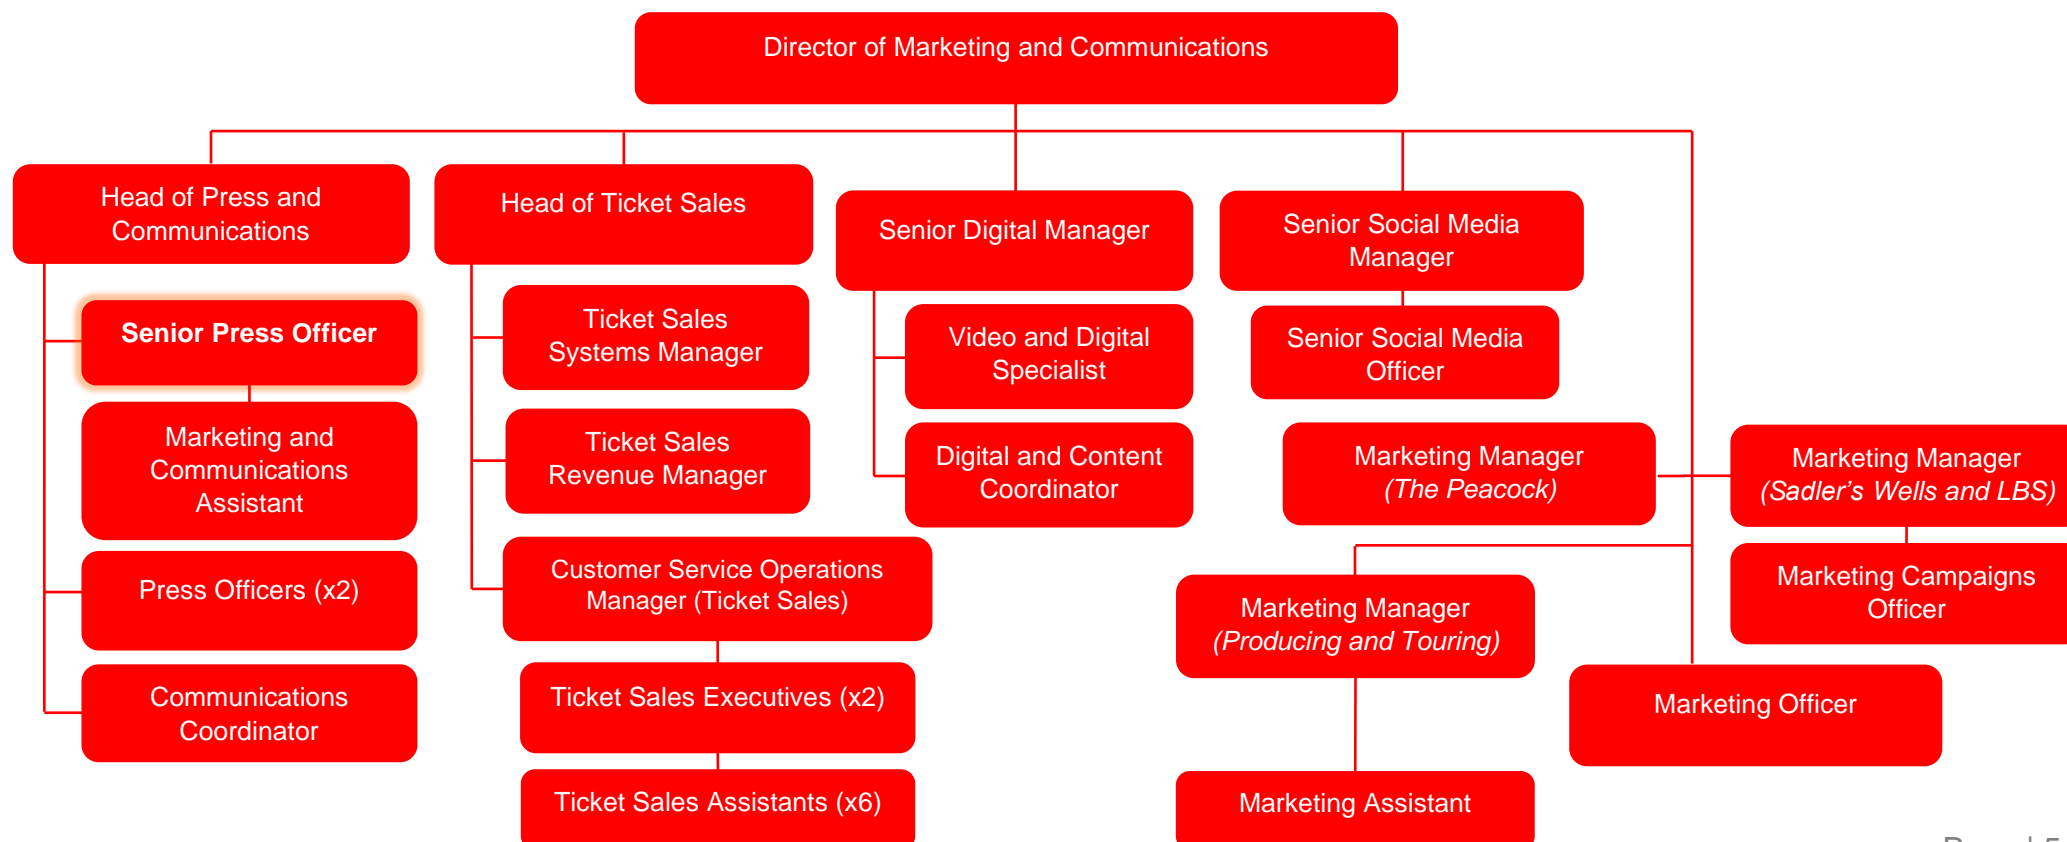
Director of Marketing and Communications

Head of Press and Communications

Senior Press Officer

Marketing and Communications Assistant

Press Officers (x2)

Communications Coordinator

Head of Ticket Sales

Ticket Sales Systems Manager

Ticket Sales Revenue Manager

Customer Service Operations Manager (Ticket Sales)

Ticket Sales Executives (x2)

Ticket Sales Assistants (x6)

Senior Digital Manager

Video and Digital Specialist

Digital and Content Coordinator

Senior Social Media Manager

Senior Social Media Officer

Marketing Manager *(The Peacock)*

Marketing Manager *(Sadler's Wells and LBS)*

Marketing Campaigns Officer

Marketing Manager *(Producing and Touring)*

Marketing Assistant

Marketing Officer

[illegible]